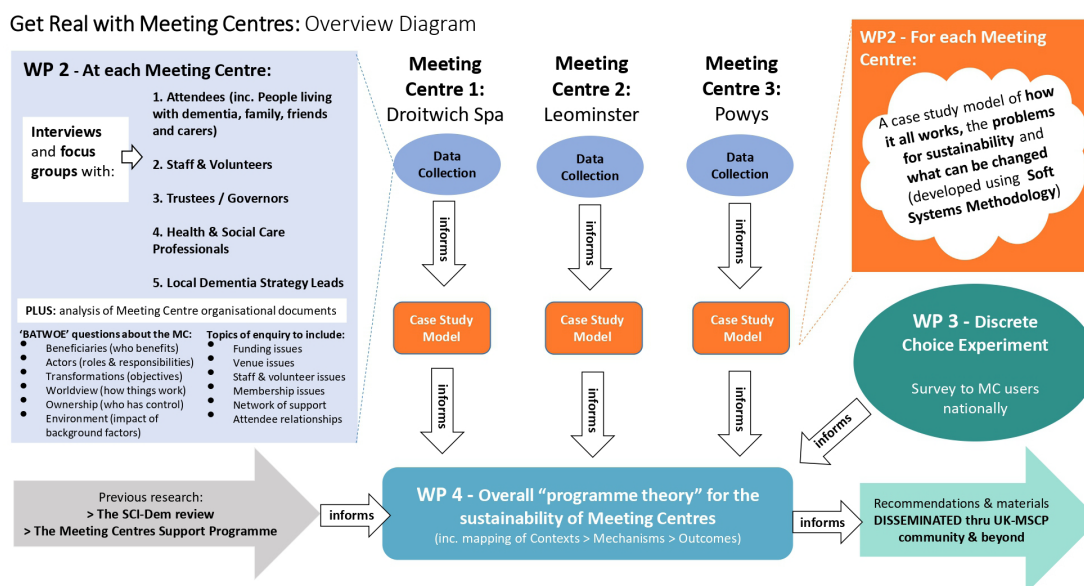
Get Real with Meeting Centres: Overview Diagram

WP 2 - At each Meeting Centre:

Interviews and focus groups with:

1. Attendees (inc. People living with dementia, family, friends and carers)

2. Staff & Volunteers

3. Trustees / Governors

4. Health & Social Care Professionals

5. Local Dementia Strategy Leads

PLUS: analysis of Meeting Centre organisational documents

'BATWOE' questions about the MC:
- Beneficiaries (who benefits)
- Actors (roles & responsibilities)
- Transformations (objectives)
- Worldview (how things work)
- Ownership (who has control)
- Environment (impact of background factors)

Topics of enquiry to include:
- Funding issues
- Venue issues
- Staff & volunteer issues
- Membership issues
- Network of support
- Attendee relationships

Meeting Centre 1: Droitwich Spa

Meeting Centre 2: Leominster

Meeting Centre 3: Powys

Data Collection

Data Collection

Data Collection

informs

informs

informs

Case Study Model

Case Study Model

Case Study Model

informs

informs

informs

WP2 - For each Meeting Centre:

A case study model of how it all works, the problems for sustainability and what can be changed (developed using Soft Systems Methodology)

WP 3 - Discrete Choice Experiment

Survey to MC users nationally

informs

Previous research:
> The SCI-Dem review
> The Meeting Centres Support Programme

informs

WP 4 - Overall "programme theory" for the sustainability of Meeting Centres
(inc. mapping of Contexts > Mechanisms > Outcomes)

informs

Recommendations & materials DISSEMINATED thru UK-MSCP community & beyond